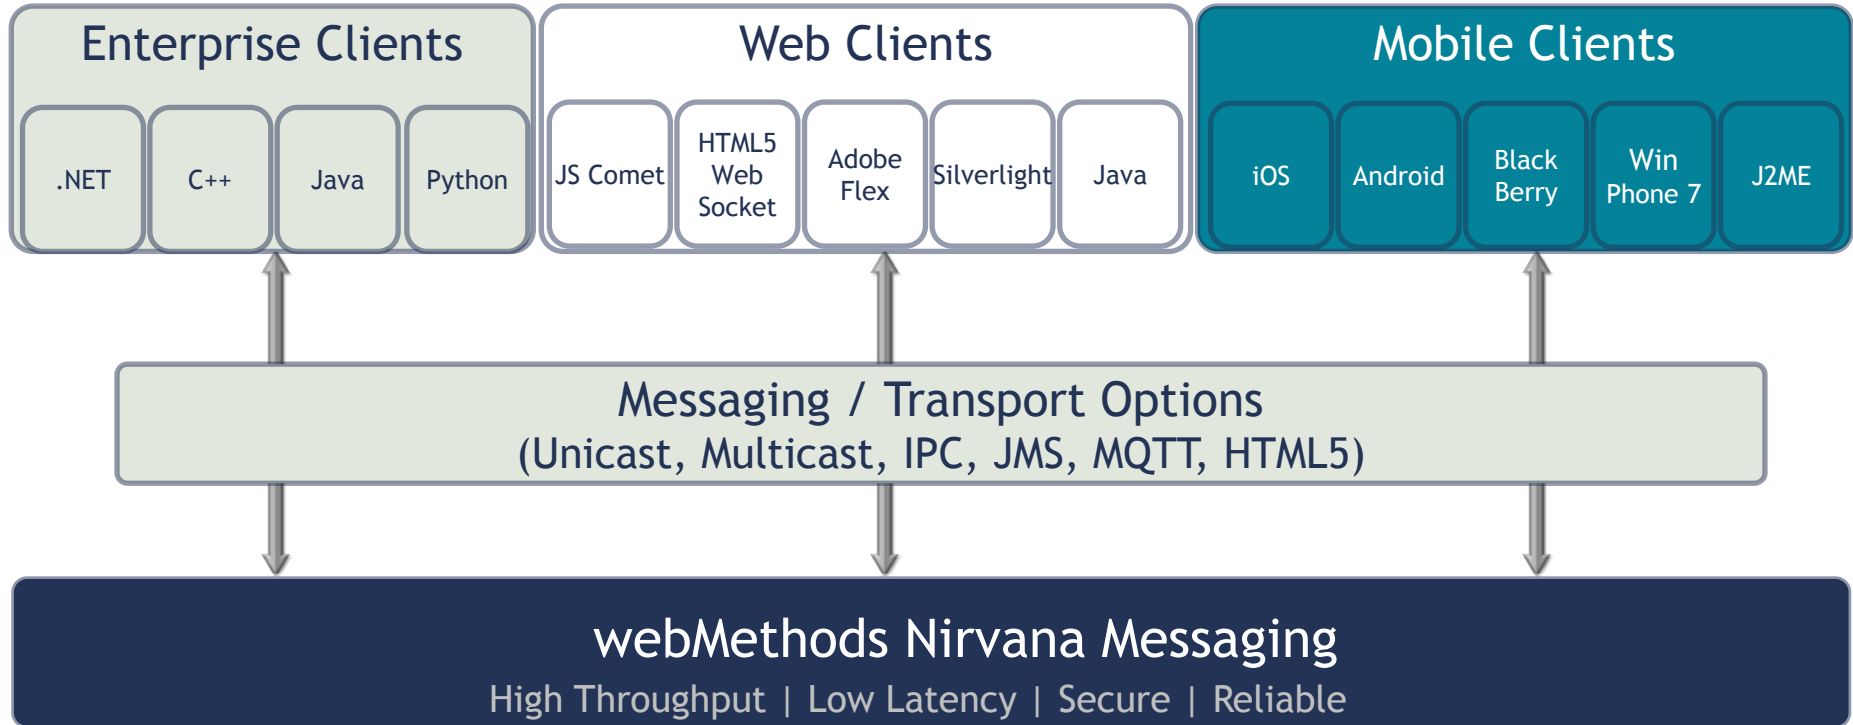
Enterprise Clients

.NET

C++

Java

Python

Web Clients

JS Comet

HTML5 Web Socket

Adobe Flex

Silverlight

Java

Mobile Clients

iOS

Android

Black Berry

Win Phone 7

J2ME

Messaging / Transport Options
(Unicast, Multicast, IPC, JMS, MQTT, HTML5)

webMethods Nirvana Messaging
High Throughput | Low Latency | Secure | Reliable